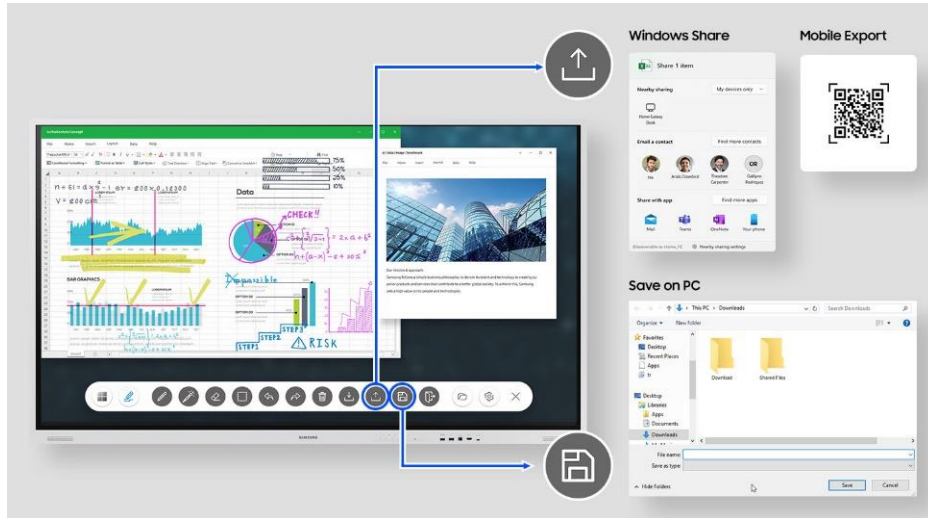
Windows Share

Mobile Export

Share 1 item

Nearby sharing

My devices only

Email a contact

Find more contacts

Me

Share with app

Find more apps

Mail

Teams

OneNote

Your phone

Nearby sharing settings

Save on PC

This PC > Downloads

Search Downloads

Organize

New folder

Favorites

Desktop

Recent Places

Apps

Desktop

Libraries

Apps

Documents

Downloads

Download

Shared Files

File name:

Save as type:

Hide Folders

Save

Cancel

Data

CHECK!

75%

50%

25%

0%

BAR GRAPHICS

STEP1

STEP2

STEP3

RISK

SAMSUNG